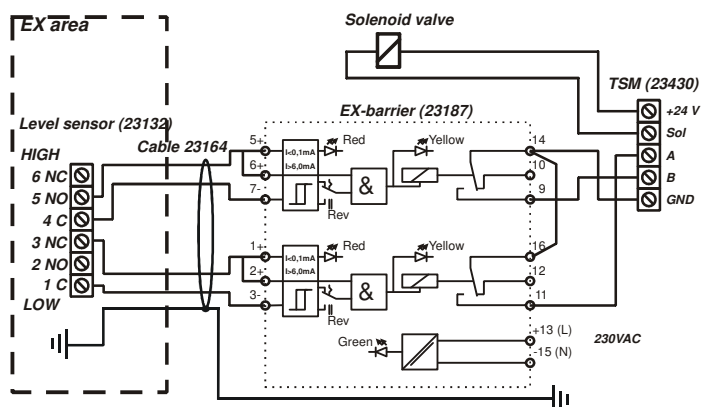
EX area

Solenoid valve

TSM (23430)

+24 V
Sol
A
B
GND

EX-barrier (23187)

Level sensor (23132)

HIGH
6 NC
5 NO
4 C
3 NC
2 NO
1 C
LOW

Cable 23164

5+
6+
7-
I<0,1mA
I>6,0mA
Red
Yellow
&
Rev
14
10
9

1+
2+
3-
I<0,1mA
I>6,0mA
Red
Yellow
&
Rev
16
12
11

Green
+13 (L)
-15 (N)
230VAC